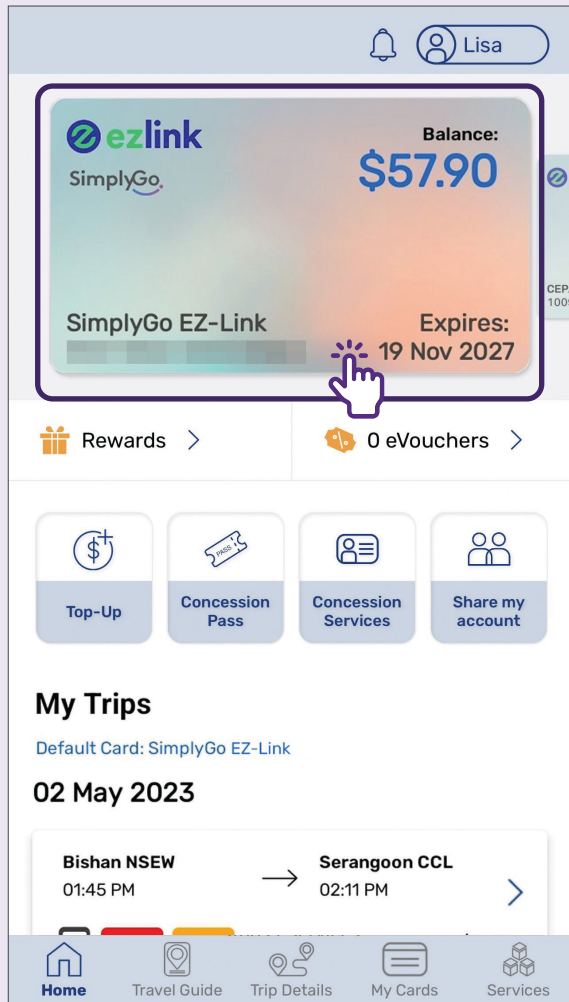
Lisa

ezlink
SimplyGo
Balance:
$57.90
SimplyGo EZ-Link
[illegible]
Expires:
19 Nov 2027

CEP
100

Rewards >
0 eVouchers >

PASS
Top-Up
Concession Pass
Concession Services
Share my account

My Trips
Default Card: SimplyGo EZ-Link
02 May 2023

Bishan NSEW
01:45 PM
Serangoon CCL
02:11 PM

Home
Travel Guide
Trip Details
My Cards
Services